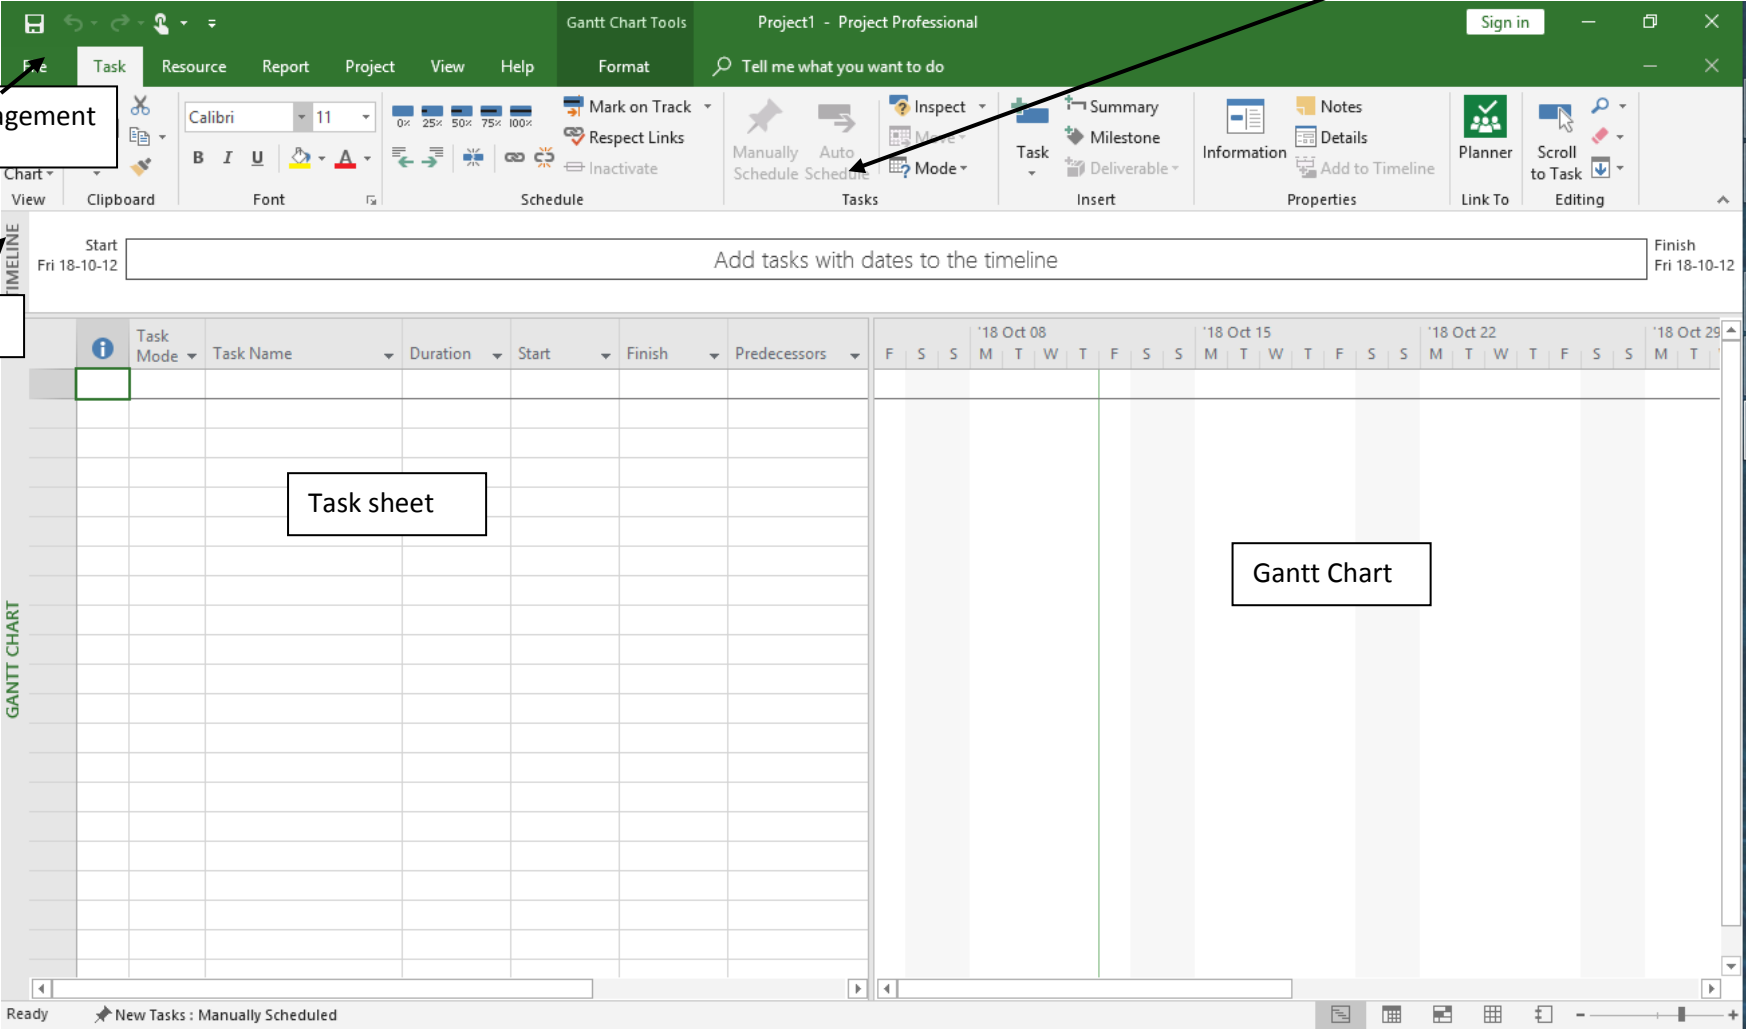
Gantt Chart Tools Project1 - Project Professional Sign in

File Task Resource Report Project View Help Format Tell me what you want to do

gement

Chart View

Clipboard

Calibri 11

B I U A

Font

0% 25% 50% 75% 100%

Mark on Track Respect Links Inactivate

Schedule

Manually Schedule Auto Schedule

Inspect Move Mode

Tasks

Task

Summary Milestone Deliverable

Insert

Information

Notes Details Add to Timeline

Properties

Planner

Link To

Scroll to Task

Editing

TIMELINE

Start Fri 18-10-12

Add tasks with dates to the timeline

Finish Fri 18-10-12

| | Task Mode | Task Name | Duration | Start | Finish | Predecessors |
|---|---|---|---|---|---|---|
| | | | | | | |

'18 Oct 08 '18 Oct 15 '18 Oct 22 '18 Oct 29

F S S M T W T F S S M T W T F S S M T W T F S S M T

Task sheet

Gantt Chart

GANTT CHART

Ready New Tasks : Manually Scheduled